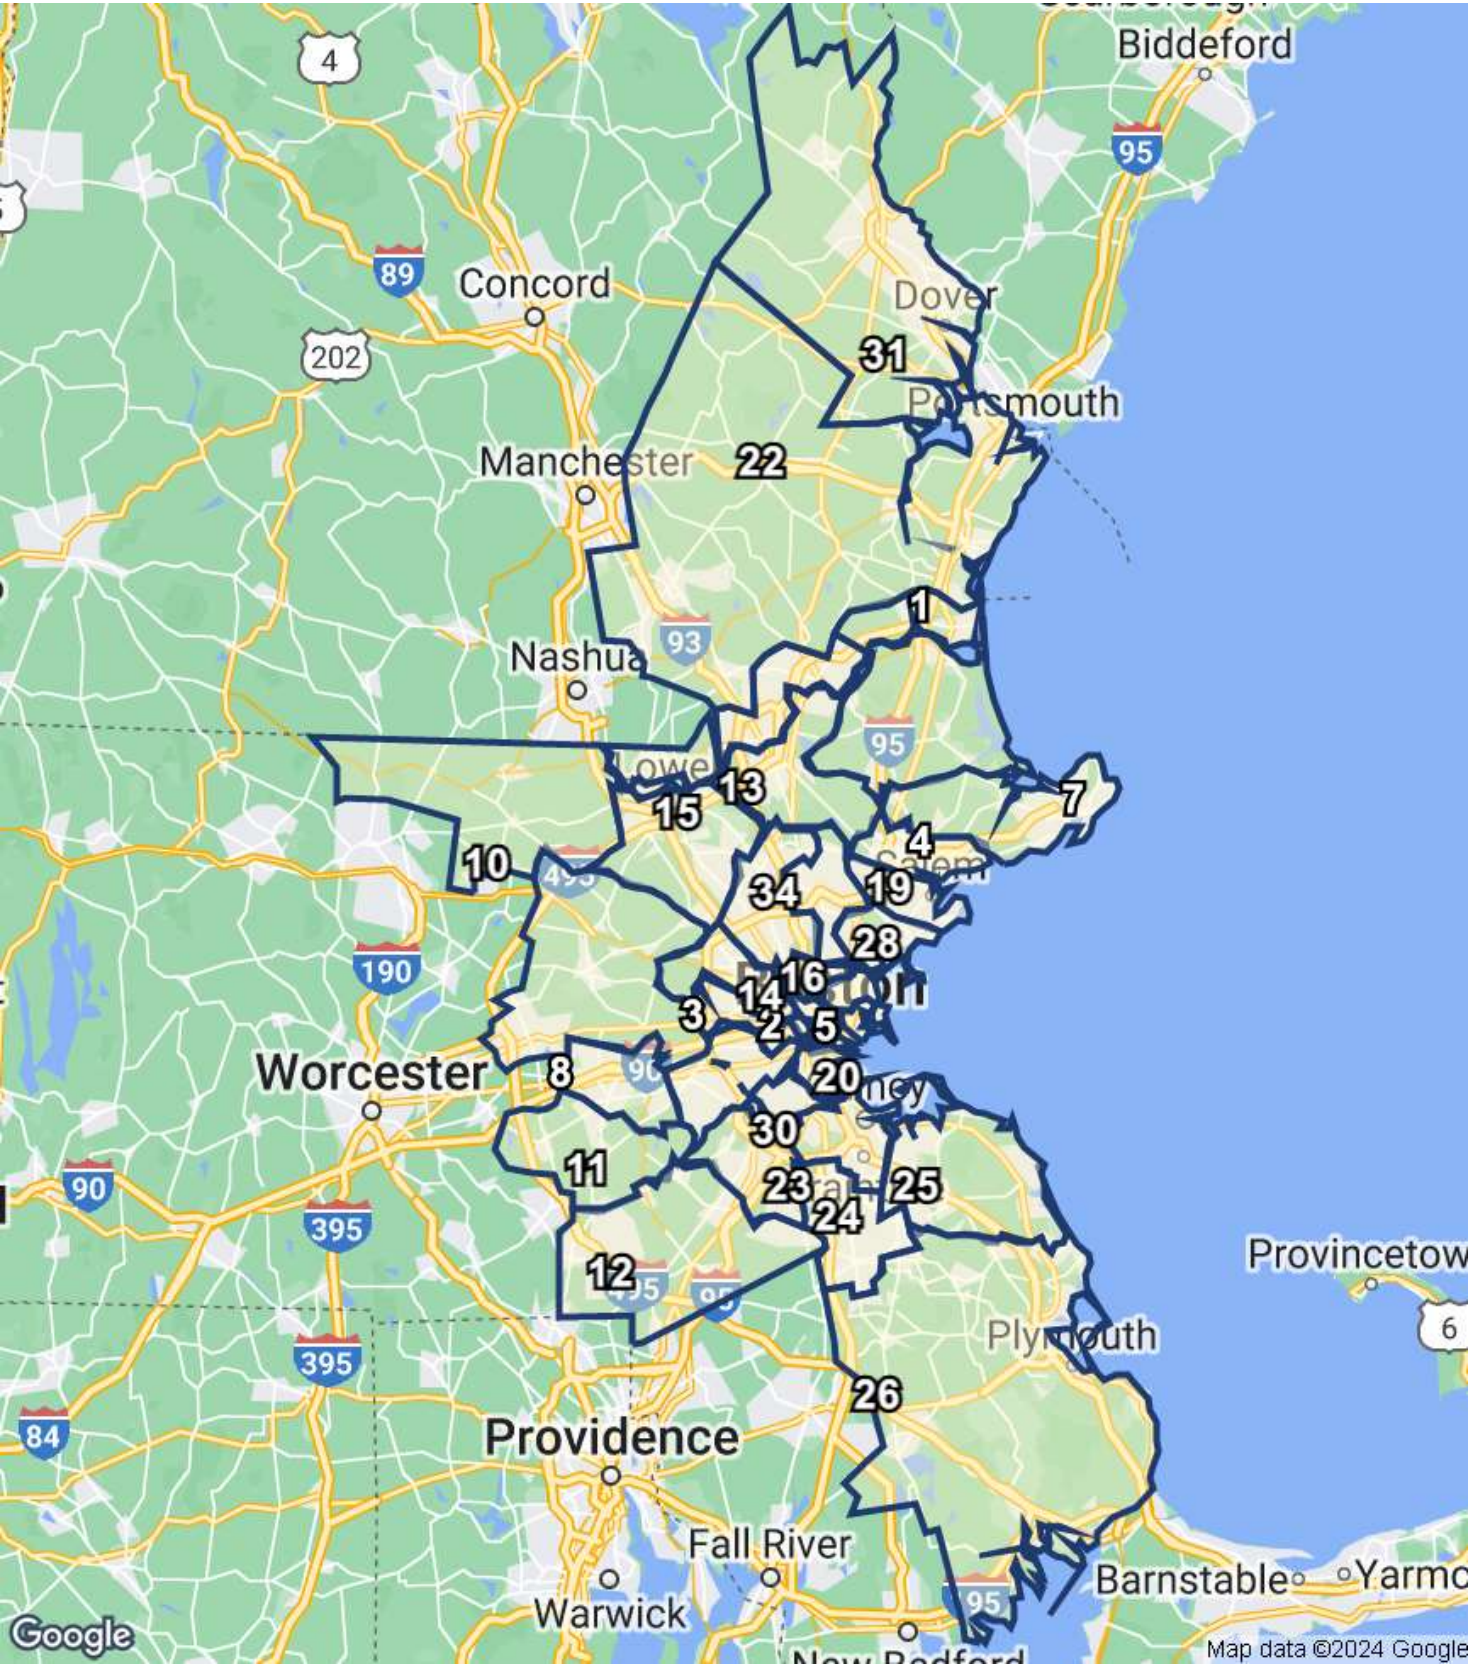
Biddeford
4
95
89
Concord
202
Dover
31
Portsmouth
Manchester
22
1
93
Nashua
95
Lowell
13
7
15
4
10
495
Salem
34
19
28
190
Boston
16
14
3
2
5
Worcester
8
90
20
Quincy
30
11
23
25
90
24
395
Provincetown
12
95
95
6
395
Plymouth
26
84
Providence
Fall River
Warwick
95
Barnstable
Yarmouth
New Bedford
Google
Map data ©2024 Google